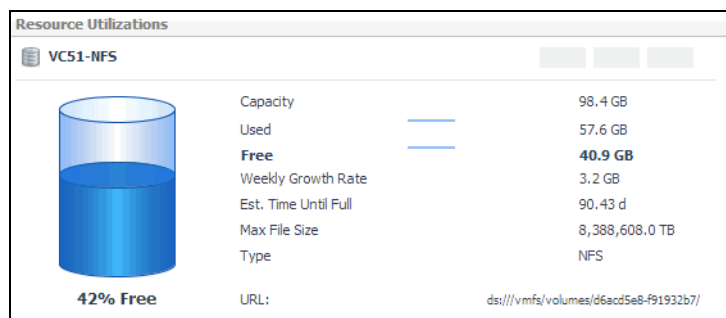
Resource Utilizations

VC51-NFS

| | |
|---|---|
| Capacity | 98.4 GB |
| Used | 57.6 GB |
| **Free** | **40.9 GB** |
| Weekly Growth Rate | 3.2 GB |
| Est. Time Until Full | 90.43 d |
| Max File Size | 8,388,608.0 TB |
| Type | NFS |
| URL: | ds:///vmfs/volumes/d6acd5e8-f91932b7/ |

42% Free